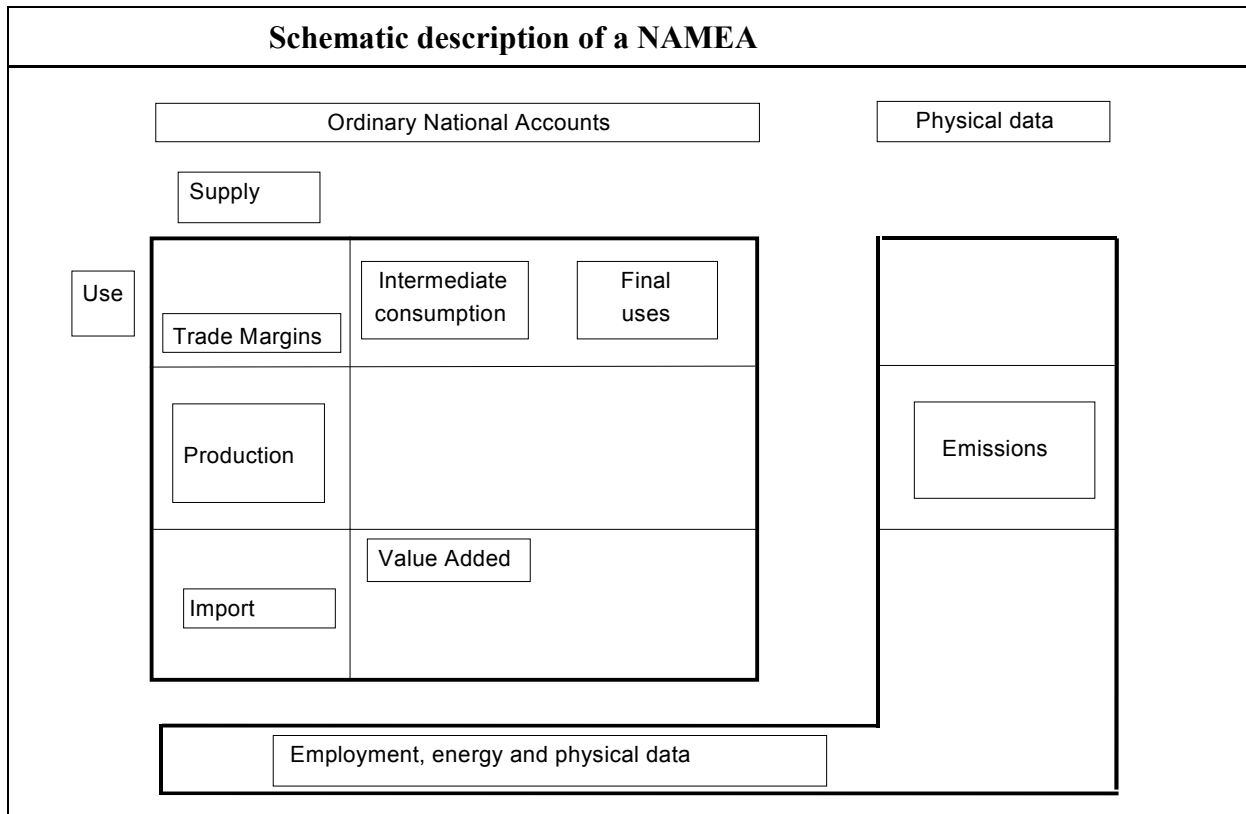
Schematic description of a NAMEA

Ordinary National Accounts

Physical data

Supply

Use

Trade Margins

Intermediate consumption

Final uses

Production

Emissions

Value Added

Import

Employment, energy and physical data